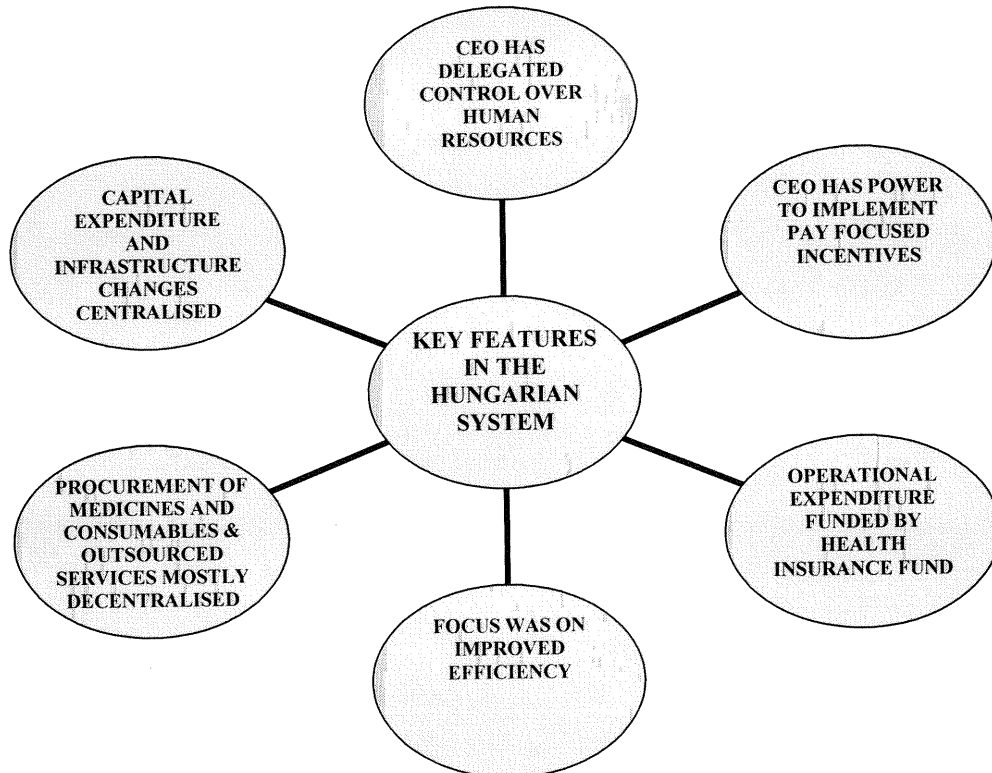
CEO HAS DELEGATED CONTROL OVER HUMAN RESOURCES

CAPITAL EXPENDITURE AND INFRASTRUCTURE CHANGES CENTRALISED

CEO HAS POWER TO IMPLEMENT PAY FOCUSED INCENTIVES

KEY FEATURES IN THE HUNGARIAN SYSTEM

PROCUREMENT OF MEDICINES AND CONSUMABLES & OUTSOURCED SERVICES MOSTLY DECENTRALISED

OPERATIONAL EXPENDITURE FUNDED BY HEALTH INSURANCE FUND

FOCUS WAS ON IMPROVED EFFICIENCY